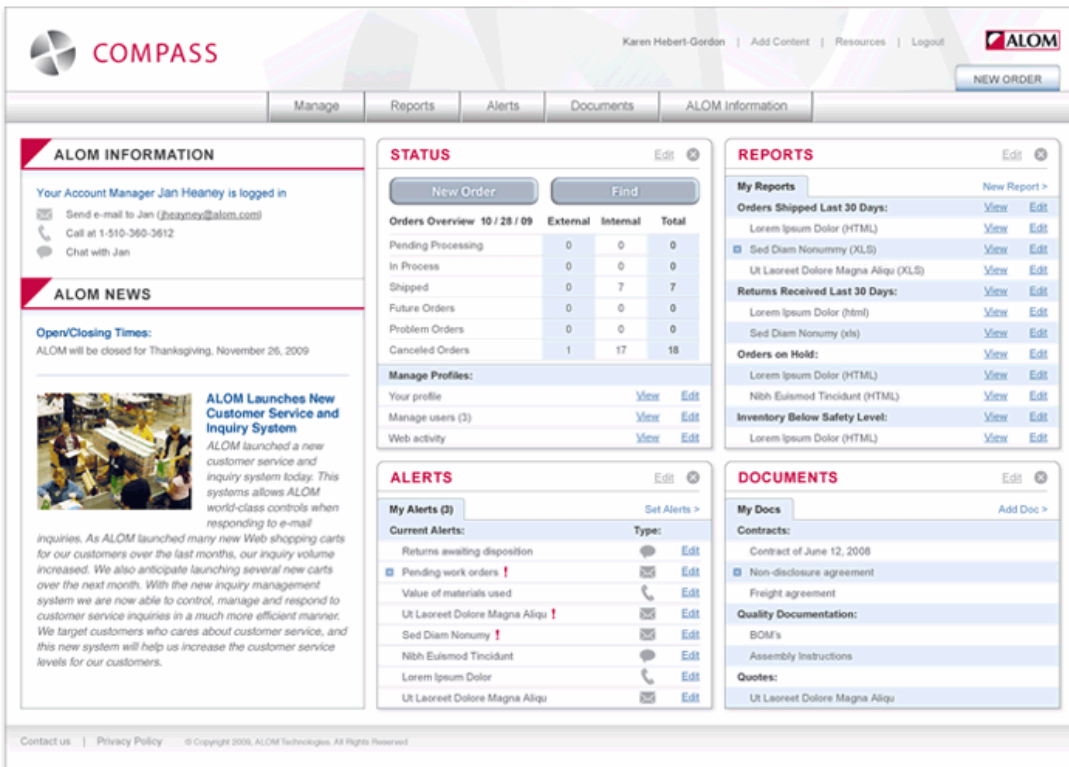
COMPASS

Karen Hebert-Gordon | Add Content | Resources | Logout

ALOM

NEW ORDER

Manage | Reports | Alerts | Documents | ALOM Information

ALOM INFORMATION

Your Account Manager Jan Heaney is logged in

Send e-mail to Jan (jheayney@alom.com)

Call at 1-510-360-3612

Chat with Jan

ALOM NEWS

Open/Closing Times:

ALOM will be closed for Thanksgiving, November 26, 2009

ALOM Launches New Customer Service and Inquiry System

ALOM launched a new customer service and inquiry system today. This systems allows ALOM world-class controls when responding to e-mail inquiries. As ALOM launched many new Web shopping carts for our customers over the last months, our inquiry volume increased. We also anticipate launching several new carts over the next month. With the new inquiry management system we are now able to control, manage and respond to customer service inquiries in a much more efficient manner. We target customers who cares about customer service, and this new system will help us increase the customer service levels for our customers.

STATUS

Edit

New Order | Find

| Orders Overview 10 / 28 / 09 | External | Internal | Total |
|---|---|---|---|
| Pending Processing | 0 | 0 | 0 |
| In Process | 0 | 0 | 0 |
| Shipped | 0 | 7 | 7 |
| Future Orders | 0 | 0 | 0 |
| Problem Orders | 0 | 0 | 0 |
| Canceled Orders | 1 | 17 | 18 |

Manage Profiles:

| | | |
|---|---|---|
| Your profile | View | Edit |
| Manage users (3) | View | Edit |
| Web activity | View | Edit |

ALERTS

Edit

My Alerts (3)

Set Alerts >

| Current Alerts: | Type: | |
|---|---|---|
| Returns awaiting disposition | | Edit |
| Pending work orders ! | | Edit |
| Value of materials used | | Edit |
| Ut Laoreet Dolore Magna Aliqu ! | | Edit |
| Sed Diam Nonumy ! | | Edit |
| Nibh Euismod Tincidunt | | Edit |
| Lorem Ipsum Dolor | | Edit |
| Ut Laoreet Dolore Magna Aliqu | | Edit |

REPORTS

Edit

My Reports

New Report >

| | | |
|---|---|---|
| Orders Shipped Last 30 Days: | View | Edit |
| Lorem Ipsum Dolor (HTML) | View | Edit |
| Sed Diam Nonummy (XLS) | View | Edit |
| Ut Laoreet Dolore Magna Aliqu (XLS) | View | Edit |
| Returns Received Last 30 Days: | View | Edit |
| Lorem Ipsum Dolor (html) | View | Edit |
| Sed Diam Nonumy (xls) | View | Edit |
| Orders on Hold: | View | Edit |
| Lorem Ipsum Dolor (HTML) | View | Edit |
| Nibh Euismod Tincidunt (HTML) | View | Edit |
| Inventory Below Safety Level: | View | Edit |
| Lorem Ipsum Dolor (HTML) | View | Edit |

DOCUMENTS

Edit

My Docs

Add Doc >

Contracts:

Contract of June 12, 2008

Non-disclosure agreement

Freight agreement

Quality Documentation:

BOM's

Assembly Instructions

Quotes:

Ut Laoreet Dolore Magna Aliqu

Contact us | Privacy Policy © Copyright 2009, ALOM Technologies. All Rights Reserved